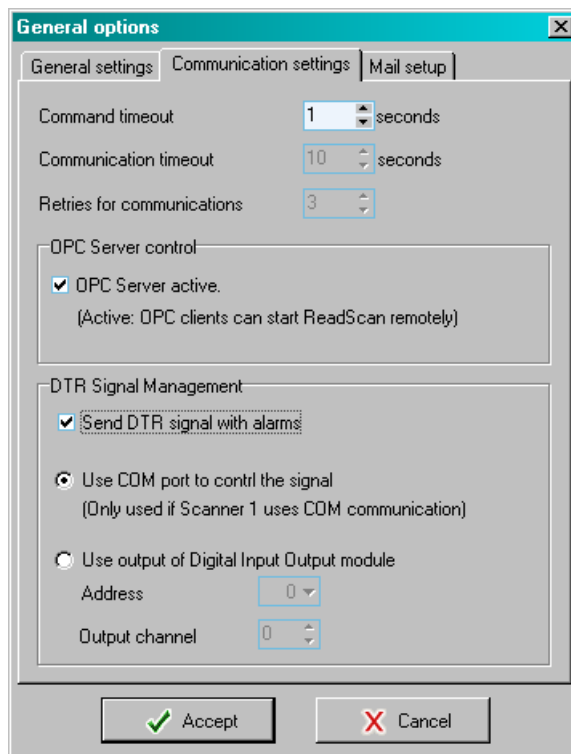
General options

General settings | Communication settings | Mail setup

Command timeout 1 seconds

Communication timeout 10 seconds

Retries for communications 3

OPC Server control

OPC Server active.

(Active: OPC clients can start ReadScan remotely)

DTR Signal Management

Send DTR signal with alarms

Use COM port to contrl the signal

(Only used if Scanner 1 uses COM communication)

Use output of Digital Input Output module

Address 0

Output channel 0

Accept

Cancel